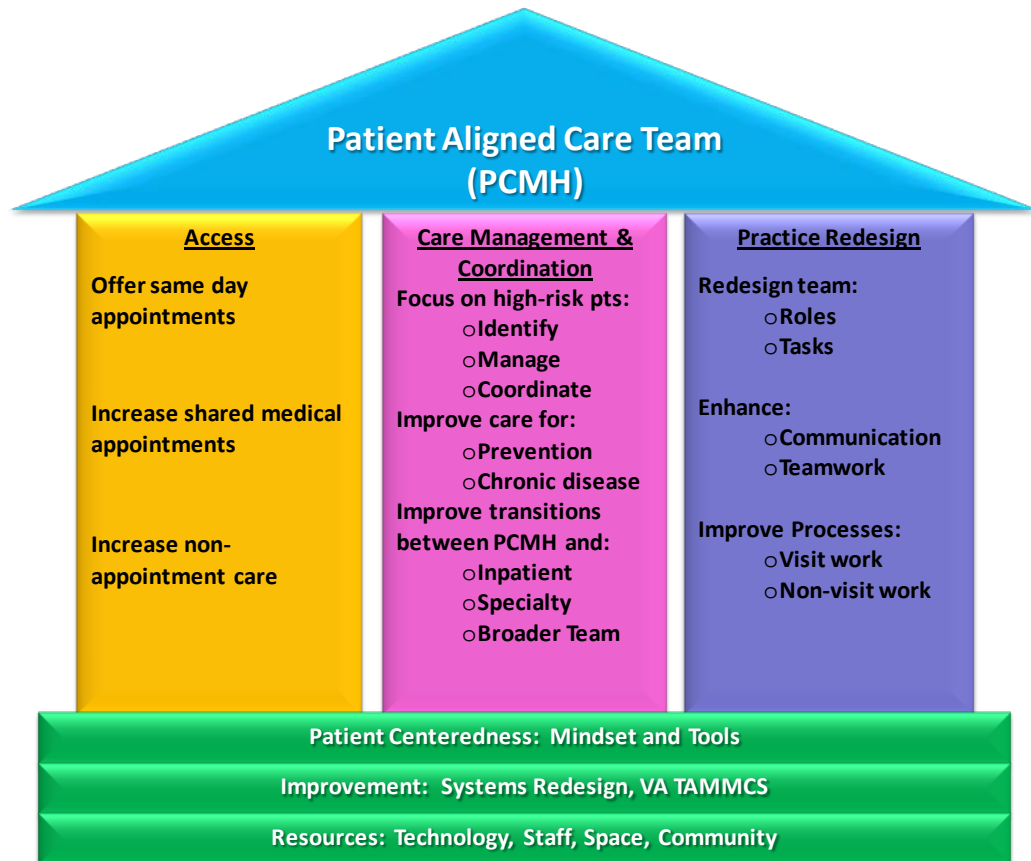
Patient Aligned Care Team (PCMH)

Access

Offer same day appointments

Increase shared medical appointments

Increase non-appointment care

Care Management & Coordination

Focus on high-risk pts:
o Identify
o Manage
o Coordinate

Improve care for:
o Prevention
o Chronic disease

Improve transitions between PCMH and:
o Inpatient
o Specialty
o Broader Team

Practice Redesign

Redesign team:
o Roles
o Tasks

Enhance:
o Communication
o Teamwork

Improve Processes:
o Visit work
o Non-visit work

Patient Centeredness: Mindset and Tools

Improvement: Systems Redesign, VA TAMMCS

Resources: Technology, Staff, Space, Community